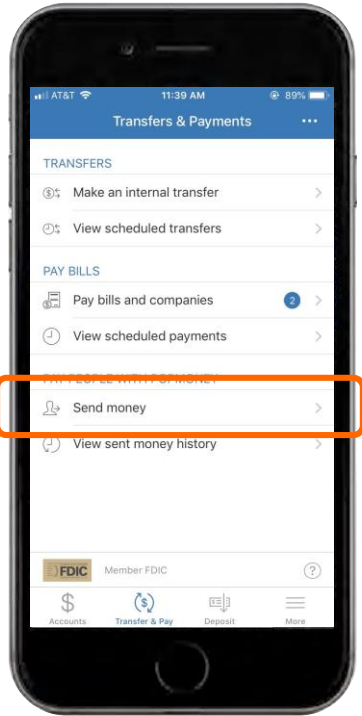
AT&T 11:39 AM 89%

Transfers & Payments •••

TRANSFERS

Make an internal transfer

View scheduled transfers

PAY BILLS

Pay bills and companies 2

View scheduled payments

PAY PEOPLE WITH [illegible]

Send money

View sent money history

FDIC Member FDIC

Accounts Transfer & Pay Deposit More